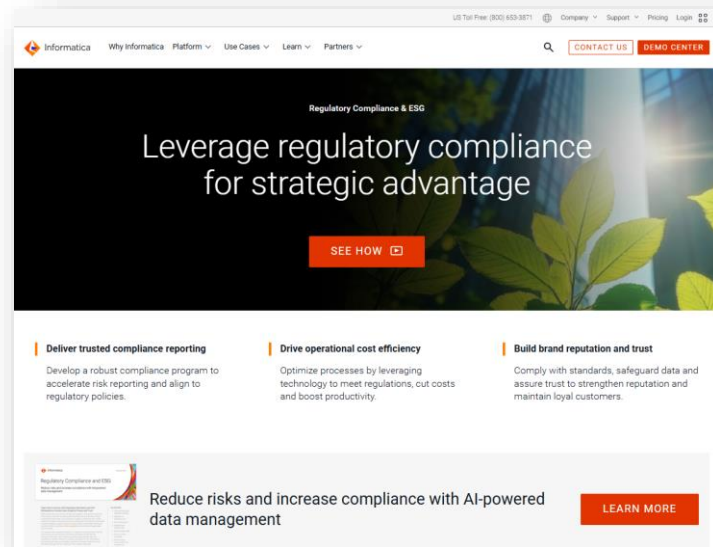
US Toll Free: (800) 653-3871 Company Support Pricing Login

Informatica Why Informatica Platform Use Cases Learn Partners CONTACT US DEMO CENTER

Regulatory Compliance & ESG

Leverage regulatory compliance for strategic advantage

SEE HOW

Deliver trusted compliance reporting

Develop a robust compliance program to accelerate risk reporting and align to regulatory policies.

Drive operational cost efficiency

Optimize processes by leveraging technology to meet regulations, cut costs and boost productivity.

Build brand reputation and trust

Comply with standards, safeguard data and assure trust to strengthen reputation and maintain loyal customers.

Informatica

Regulatory Compliance and ESG

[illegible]

Reduce risks and increase compliance with AI-powered data management

LEARN MORE